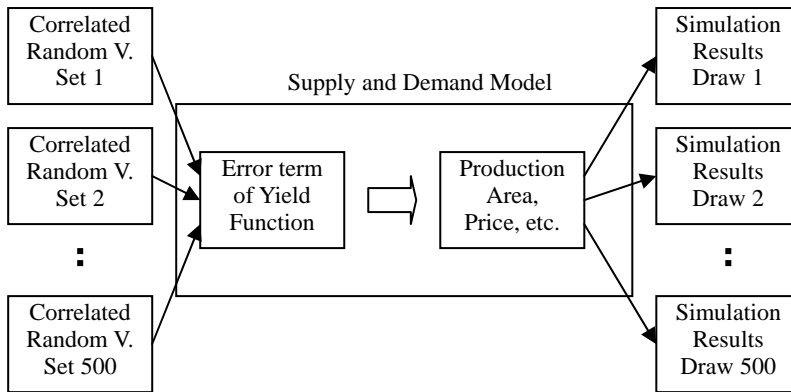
Correlated Random V. Set 1

Correlated Random V. Set 2

:

Correlated Random V. Set 500

Supply and Demand Model

Error term of Yield Function

Production Area, Price, etc.

Simulation Results Draw 1

Simulation Results Draw 2

:

Simulation Results Draw 500